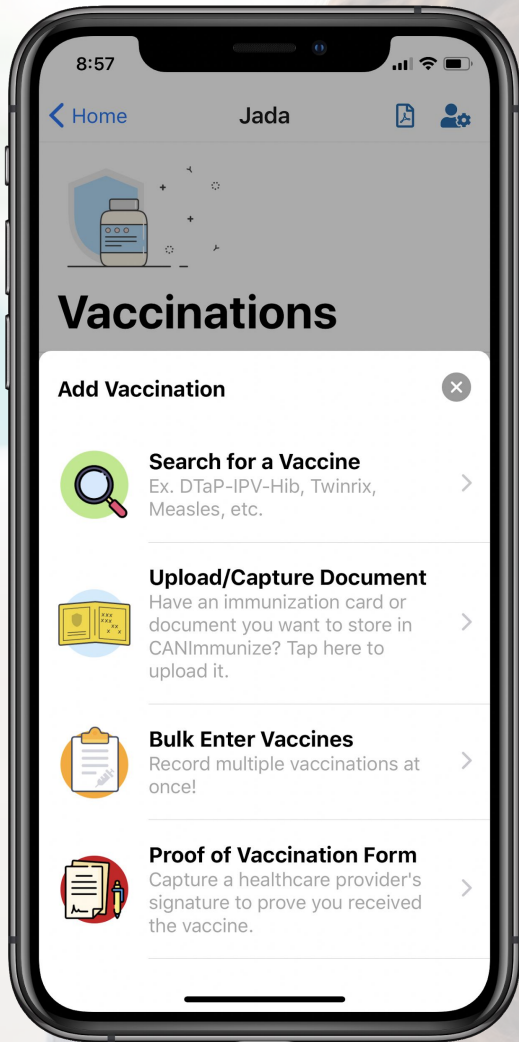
8:57

Home

Jada

Vaccinations

Add Vaccination

Search for a Vaccine
Ex. DTaP-IPV-Hib, Twinrix, Measles, etc.

Upload/Capture Document
Have an immunization card or document you want to store in CANImmunize? Tap here to upload it.

Bulk Enter Vaccines
Record multiple vaccinations at once!

Proof of Vaccination Form
Capture a healthcare provider's signature to prove you received the vaccine.